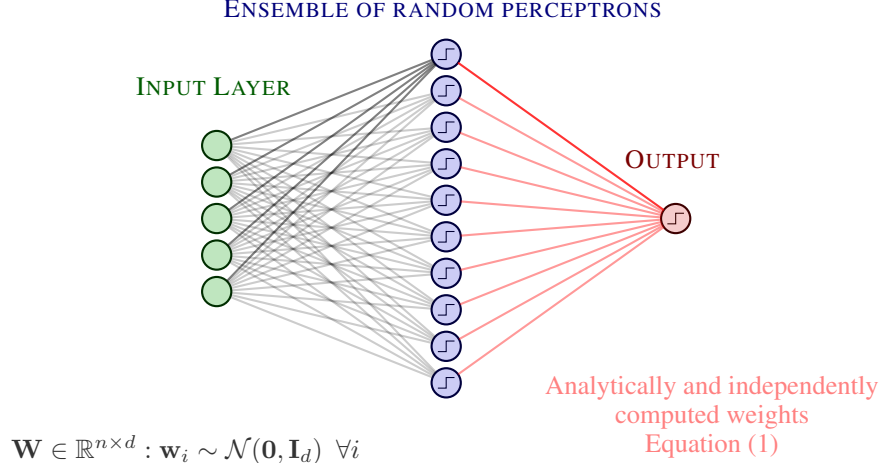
ENSEMBLE OF RANDOM PERCEPTRONS

INPUT LAYER

OUTPUT

Analytically and independently computed weights Equation (1)

$\mathbf{W} \in \mathbb{R}^{n \times d} : \mathbf{w}_i \sim \mathcal{N}(\mathbf{0}, \mathbf{I}_d) \;\; \forall i$